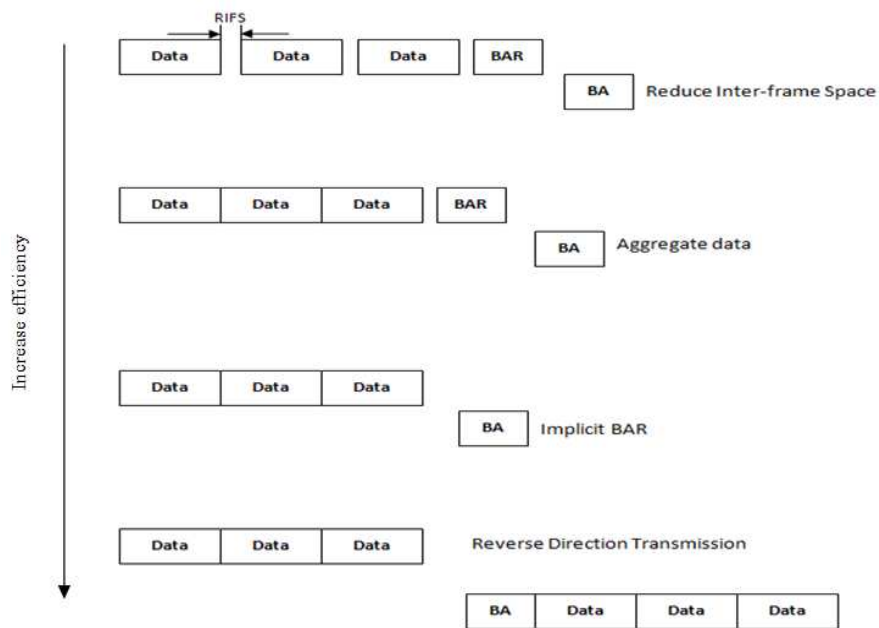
Increase efficiency

RIFS

Data Data Data BAR

BA Reduce Inter-frame Space

Data Data Data BAR

BA Aggregate data

Data Data Data

BA Implicit BAR

Data Data Data Reverse Direction Transmission

BA Data Data Data